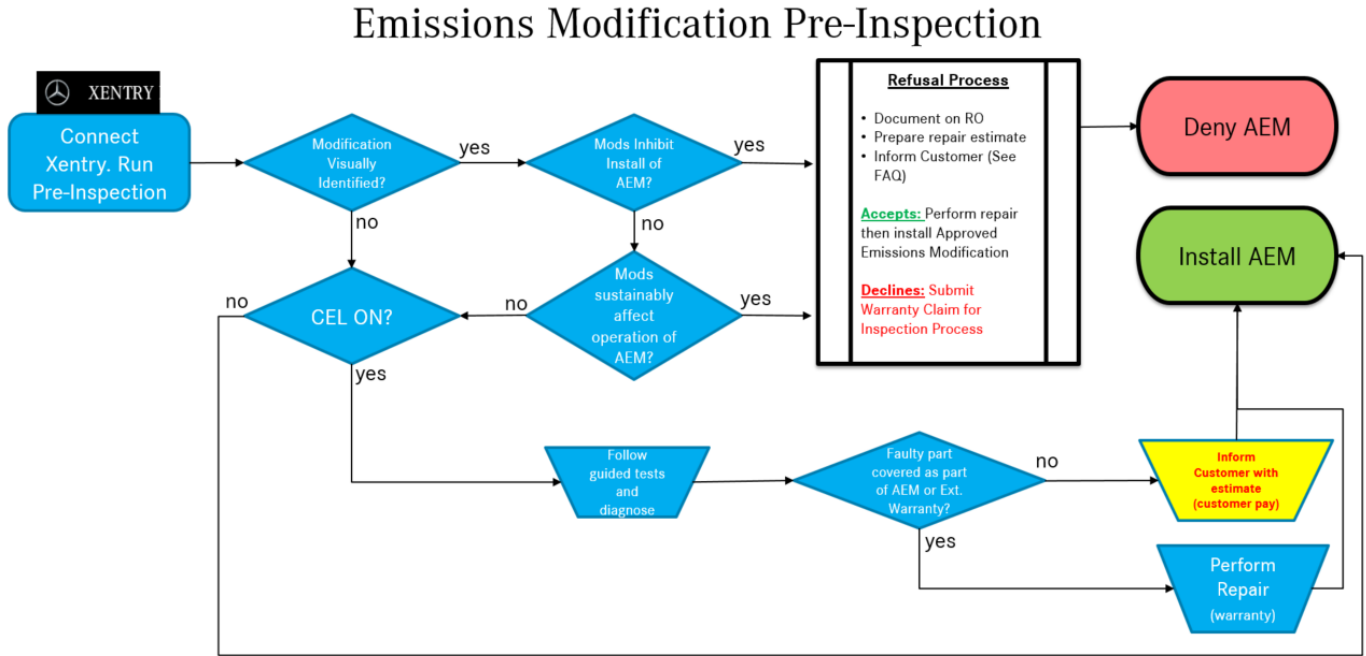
Emissions Modification Pre-Inspection

XENTRY

Connect Xentry. Run Pre-Inspection

Modification Visually Identified?

yes

Mods Inhibit Install of AEM?

yes

Refusal Process

- Document on RO
- Prepare repair estimate
- Inform Customer (See FAQ)

Accepts: Perform repair then install Approved Emissions Modification

Declines: Submit Warranty Claim for Inspection Process

Deny AEM

Install AEM

no

no

no

CEL ON?

no

Mods sustainably affect operation of AEM?

yes

yes

Follow guided tests and diagnose

Faulty part covered as part of AEM or Ext. Warranty?

no

Inform Customer with estimate (customer pay)

yes

Perform Repair (warranty)